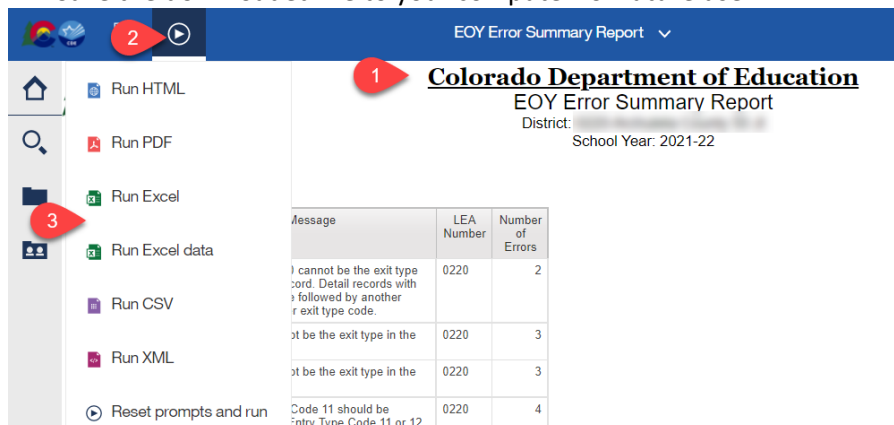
2
EOY Error Summary Report
1
Colorado Department of Education
EOY Error Summary Report
District: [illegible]
School Year: 2021-22
Run HTML
Run PDF
Run Excel
3
Run Excel data
Run CSV
Run XML
Reset prompts and run

| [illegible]essage | LEA Number | Number of Errors |
|---|---|---|
| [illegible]) cannot be the exit type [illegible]cord. Detail records with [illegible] followed by another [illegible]r exit type code. | 0220 | 2 |
| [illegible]ot be the exit type in the | 0220 | 3 |
| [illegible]ot be the exit type in the | 0220 | 3 |
| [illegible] Code 11 should be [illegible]ntry Type Code 11 or 12 | 0220 | 4 |